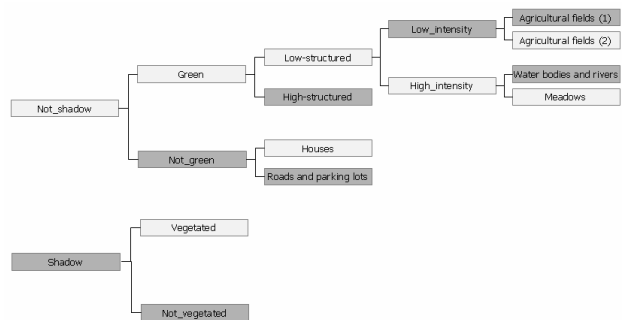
Not_shadow
Green
Low-structured
Low_intensity
Agricultural fields (1)
Agricultural fields (2)
High_intensity
Water bodies and rivers
Meadows
High-structured
Not_green
Houses
Roads and parking lots

Shadow
Vegetated
Not_vegetated